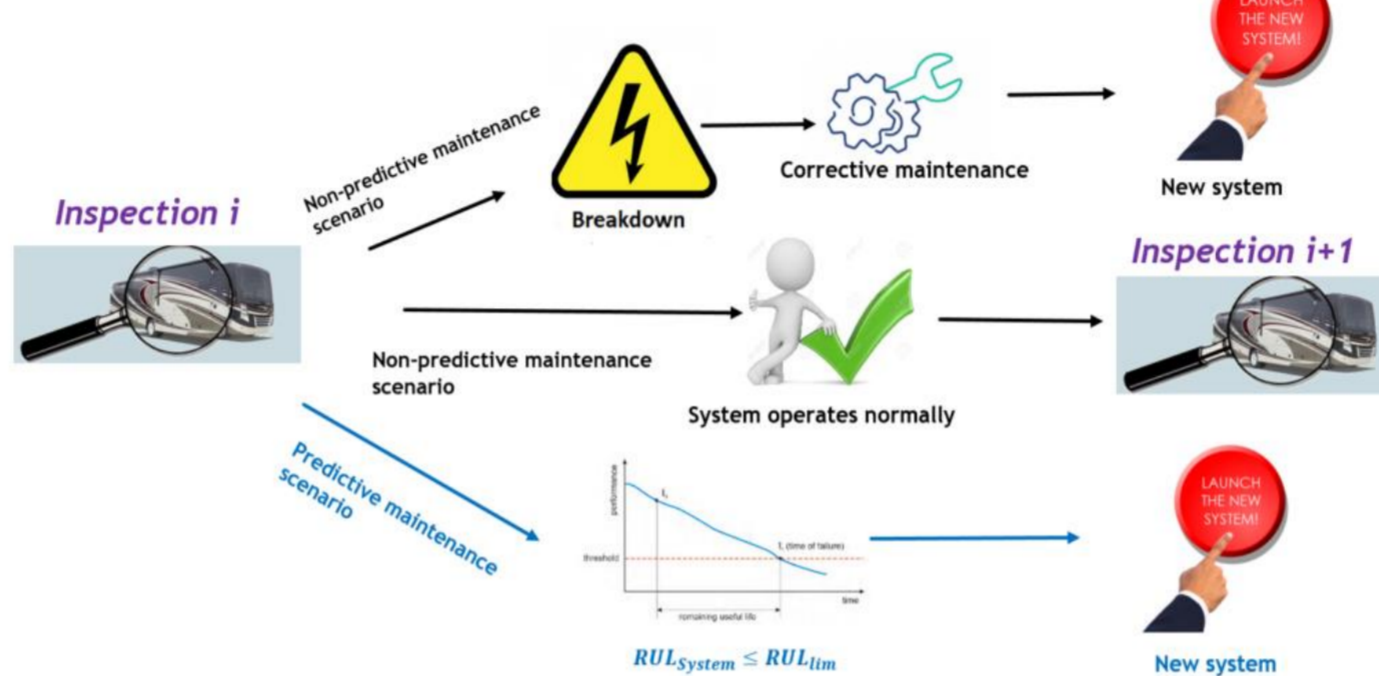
LAUNCH THE NEW SYSTEM!

Inspection i

Non-predictive maintenance scenario

Breakdown

Corrective maintenance

New system

Inspection i+1

Non-predictive maintenance scenario

System operates normally

Predictive maintenance scenario

performance

$t_i$

$t_f$ (time of failure)

threshold

time

remaining useful life

$RUL_{System} \leq RUL_{lim}$

LAUNCH THE NEW SYSTEM!

New system